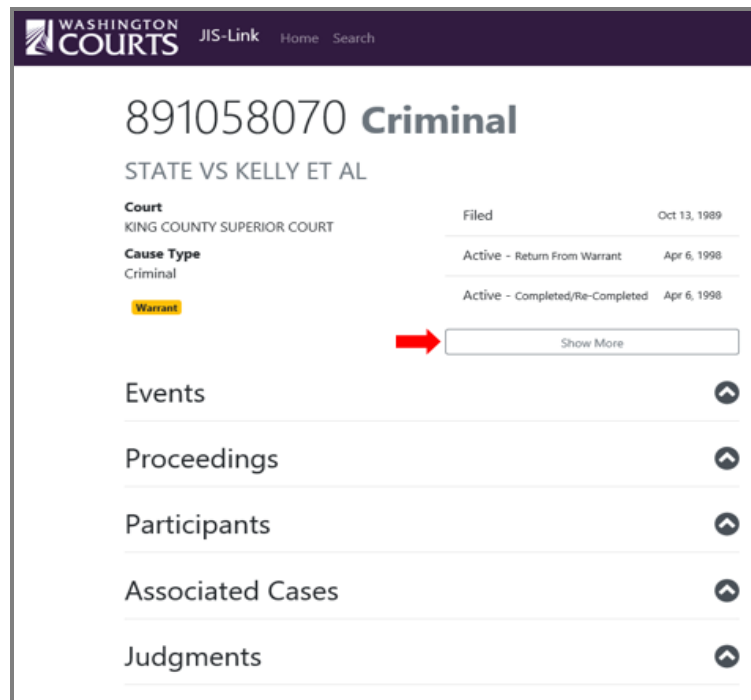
WASHINGTON COURTS JIS-Link Home Search

891058070 Criminal

STATE VS KELLY ET AL

Court
KING COUNTY SUPERIOR COURT

Cause Type
Criminal

Warrant

| | |
|---|---|
| Filed | Oct 13, 1989 |
| Active - Return From Warrant | Apr 6, 1998 |
| Active - Completed/Re-Completed | Apr 6, 1998 |

Show More

Events

Proceedings

Participants

Associated Cases

Judgments